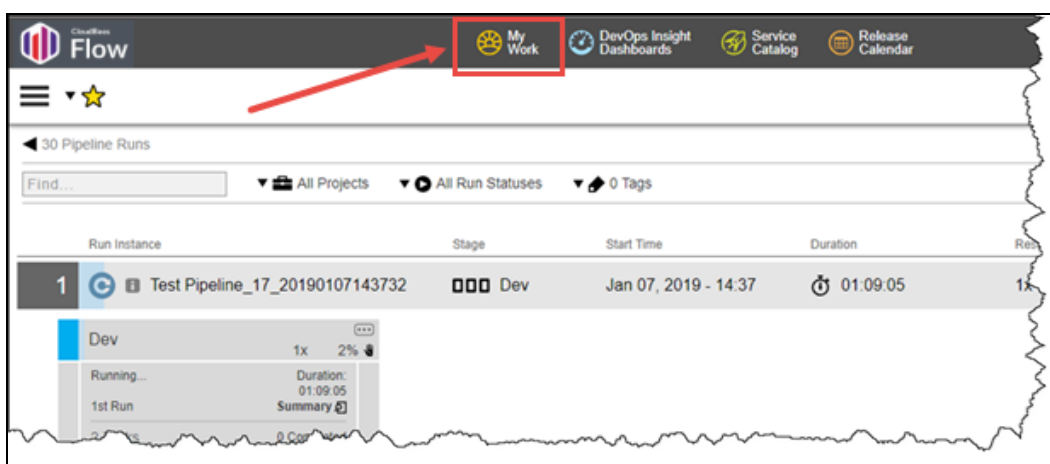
CloudBees Flow

My Work

DevOps Insight Dashboards

Service Catalog

Release Calendar

30 Pipeline Runs

Find...

All Projects

All Run Statuses

0 Tags

| | Run Instance | Stage | Start Time | Duration | Res |
|---|---|---|---|---|---|
| 1 | Test Pipeline_17_20190107143732 | Dev | Jan 07, 2019 - 14:37 | 01:09:05 | 1x |

Dev

1x 2%

Running...

Duration: 01:09:05

1st Run

Summary

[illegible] 0 Co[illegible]